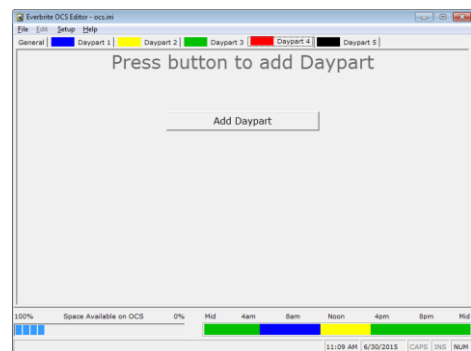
Everbrite OCS Editor - ocs.ini

File Edit Setup Help

General | Daypart 1 | Daypart 2 | Daypart 3 | Daypart 4 | Daypart 5

Press button to add Daypart

Add Daypart

100% Space Available on OCS 0%

Mid 4am 8am Noon 4pm 8pm Mid

11:09 AM 6/30/2015 CAPS INS NUM